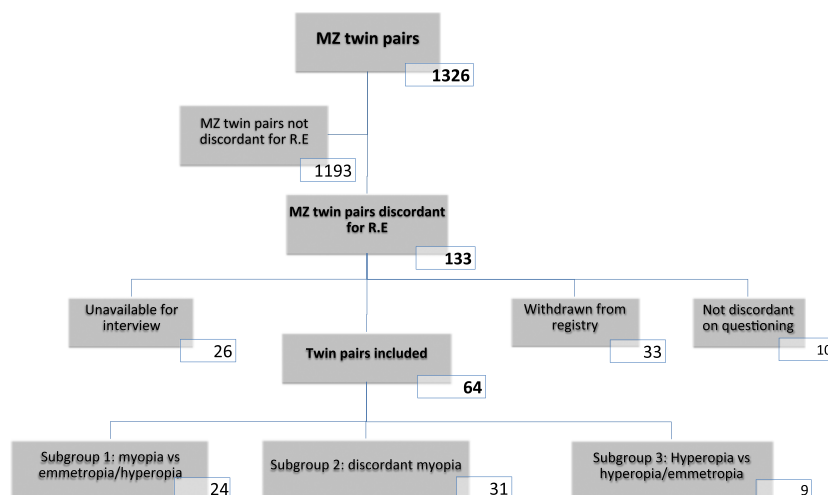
MZ twin pairs

1326

MZ twin pairs not discordant for R.E

1193

MZ twin pairs discordant for R.E

133

Unavailable for interview

26

Withdrawn from registry

33

Not discordant on questioning

1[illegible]

Twin pairs included

64

Subgroup 1: myopia vs emmetropia/hyperopia

24

Subgroup 2: discordant myopia

31

Subgroup 3: Hyperopia vs hyperopia/emmetropia

9